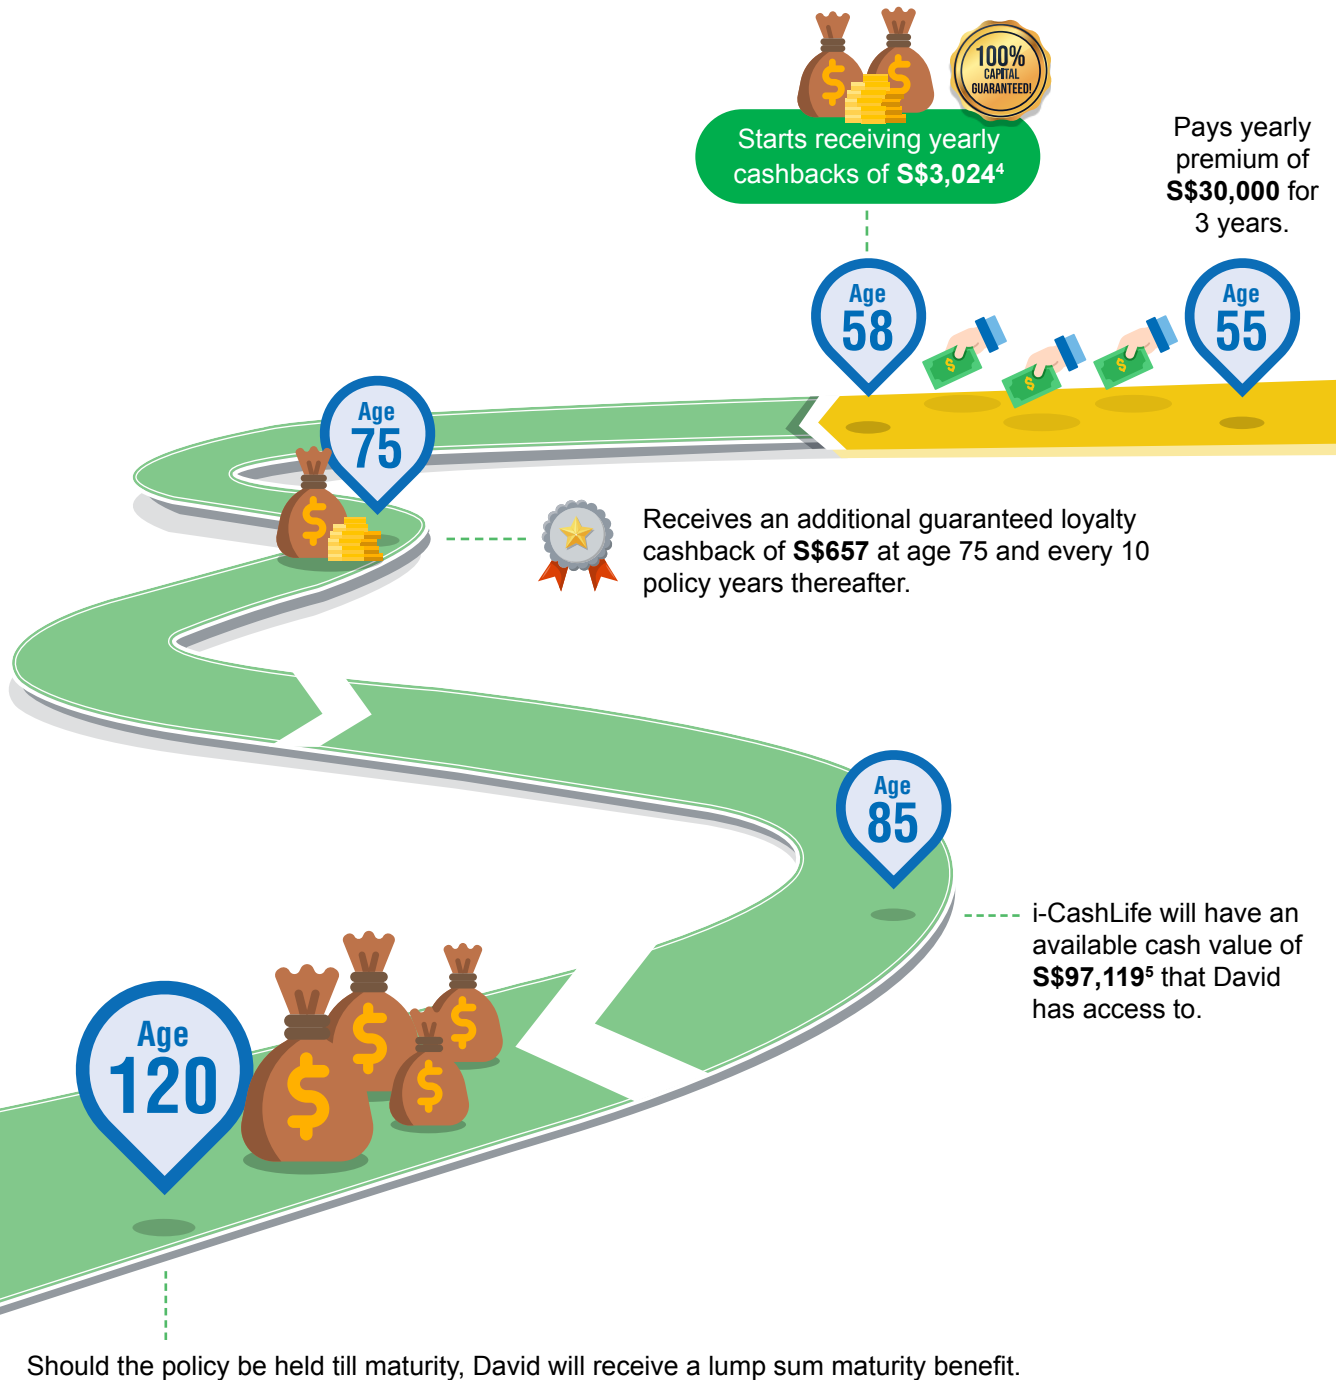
100% CAPITAL GUARANTEED!

Starts receiving yearly cashbacks of **S$3,024**$^4$

Pays yearly premium of **S$30,000** for 3 years.

Age 58

Age 55

Age 75

Receives an additional guaranteed loyalty cashback of **S$657** at age 75 and every 10 policy years thereafter.

Age 85

i-CashLife will have an available cash value of **S$97,119**$^5$ that David has access to.

Age 120

Should the policy be held till maturity, David will receive a lump sum maturity benefit.